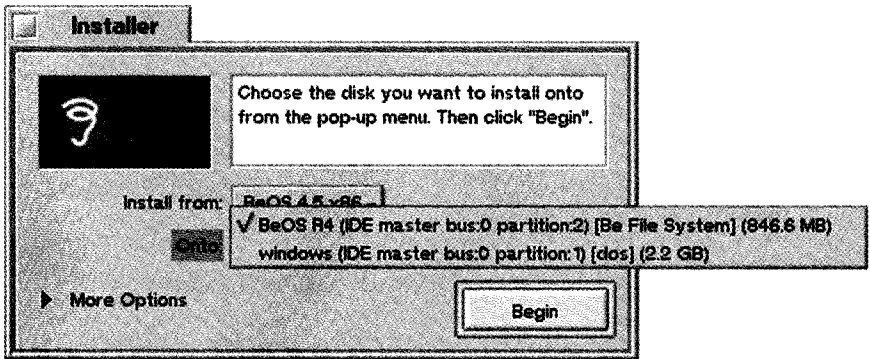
Installer

Choose the disk you want to install onto from the pop-up menu. Then click "Begin".

Install from: BeOS 4.5 x86

Onto:

√ BeOS R4 (IDE master bus:0 partition:2) [Be File System] (846.6 MB)

windows (IDE master bus:0 partition:1) [dos] (2.2 GB)

More Options

Begin